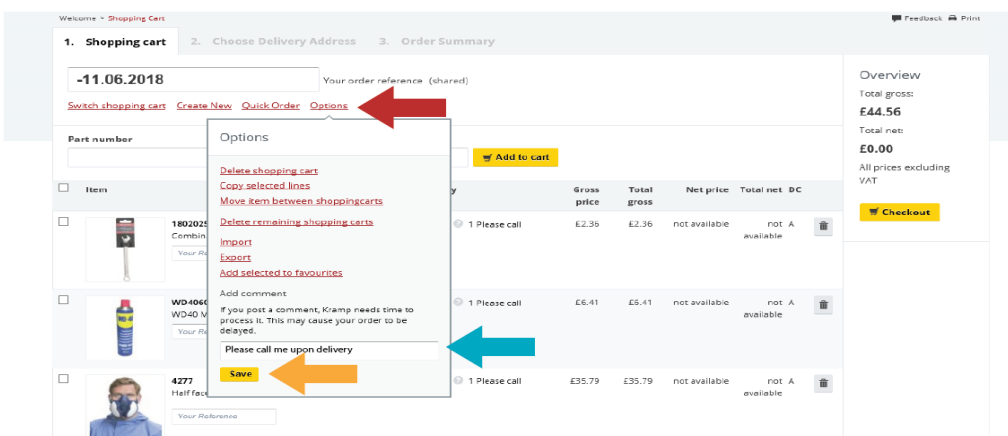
Welcome » Shopping Cart

Feedback Print

1. Shopping cart 2. Choose Delivery Address 3. Order Summary

-11.06.2018

Your order reference (shared)

Switch shopping cart Create New Quick Order Options

Overview
Total gross:
£44.56
Total net:
£0.00
All prices excluding VAT

Checkout

Part number

Add to cart

Options

Delete shopping cart
Copy selected lines
Move item between shoppingcarts
Delete remaining shopping carts
Import
Export
Add selected to favourites

Add comment
If you post a comment, Kramp needs time to process it. This may cause your order to be delayed.

Please call me upon delivery

Save

| Item | | y | Gross price | Total gross | Net price | Total net | DC |
|---|---|---|---|---|---|---|---|
| 1802025 Combin Your Re | | 1 Please call | £2.36 | £2.36 | not available | not available | A |
| WD4060 WD40 M Your Re | | 1 Please call | £6.41 | £6.41 | not available | not available | A |
| 4277 Half face Your Reference | | 1 Please call | £35.79 | £35.79 | not available | not available | A |